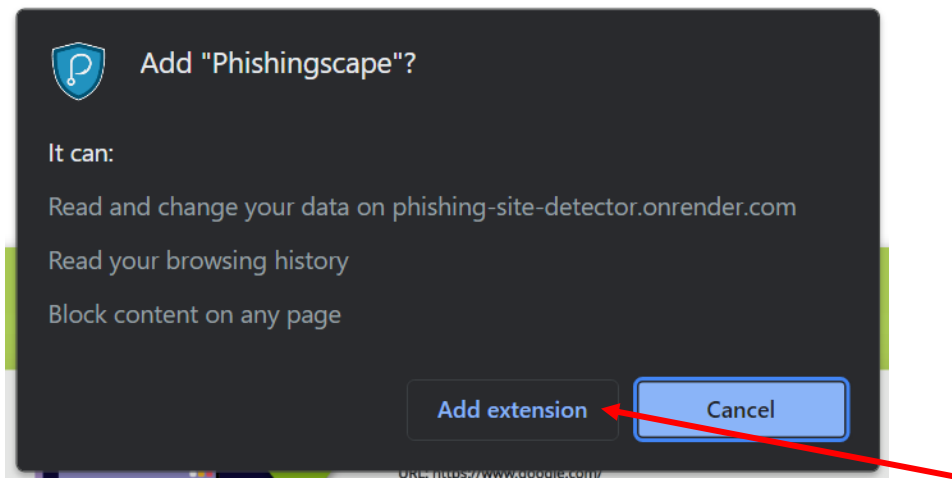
Add "Phishingscape"?

It can:

Read and change your data on phishing-site-detector.onrender.com

Read your browsing history

Block content on any page

Add extension

Cancel

URL https://www.google.com/